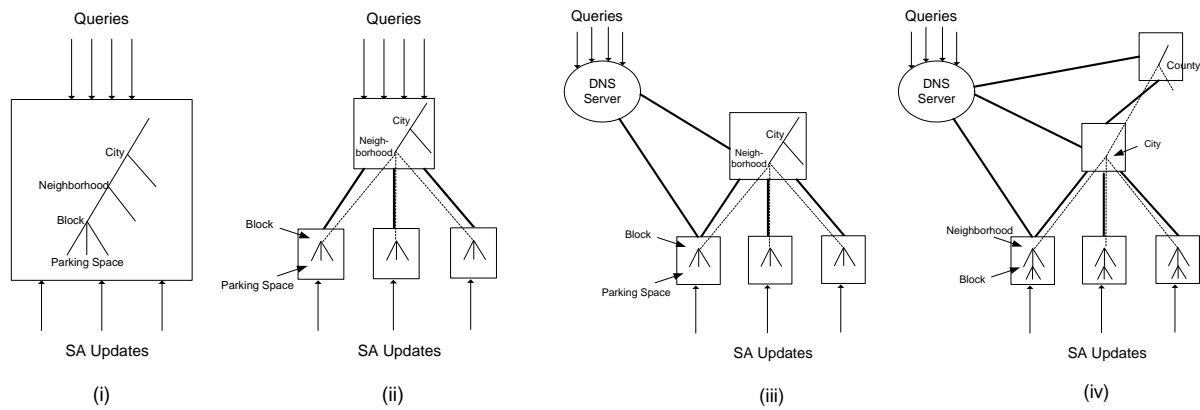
Queries

City

Neighborhood

Block

Parking Space

SA Updates

(i)

Queries

City

Neighborhood

Block

Parking Space

SA Updates

(ii)

Queries

DNS Server

City

Neighborhood

Block

Parking Space

SA Updates

(iii)

Queries

DNS Server

County

City

Neighborhood

Block

SA Updates

(iv)